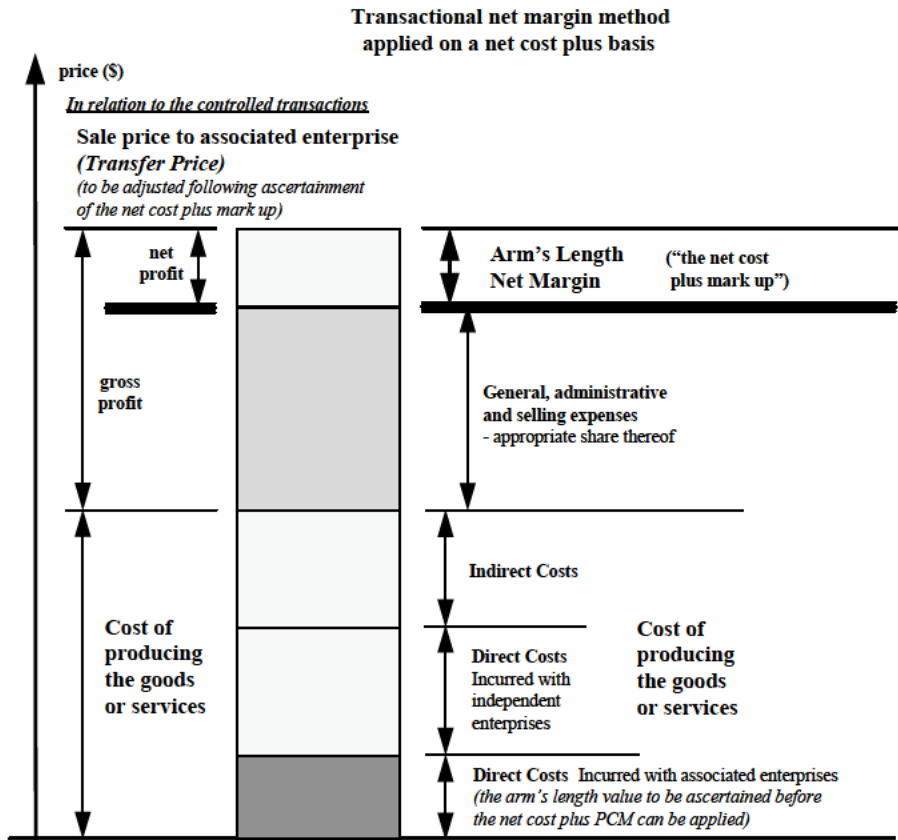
Transactional net margin method applied on a net cost plus basis

price ($)

In relation to the controlled transactions

Sale price to associated enterprise
(Transfer Price)
(to be adjusted following ascertainment of the net cost plus mark up)

net profit

Arm's Length Net Margin

("the net cost plus mark up")

gross profit

General, administrative and selling expenses
- appropriate share thereof

Indirect Costs

Cost of producing the goods or services

Direct Costs
Incurred with independent enterprises

Cost of producing the goods or services

Direct Costs Incurred with associated enterprises
(the arm's length value to be ascertained before the net cost plus PCM can be applied)